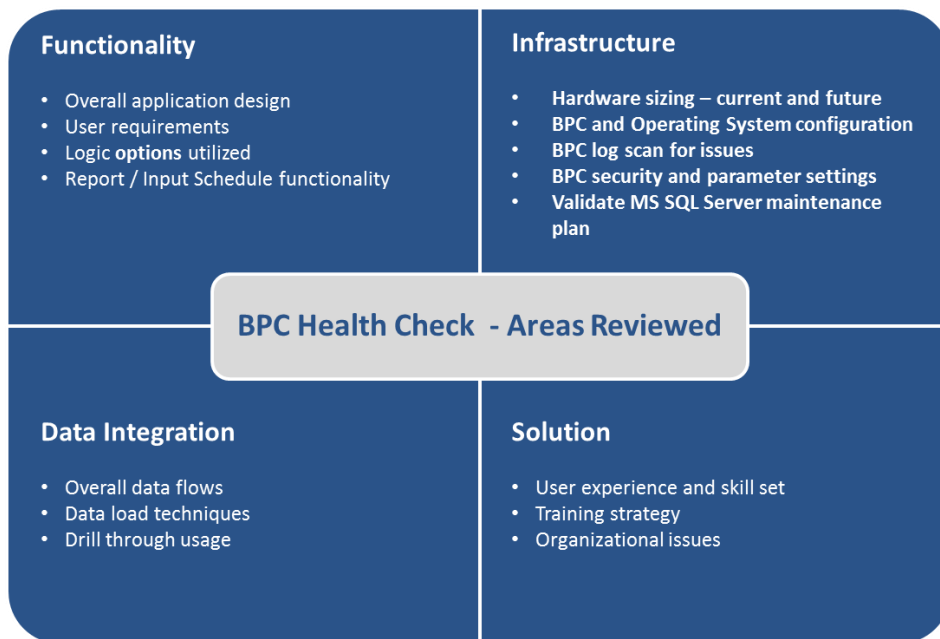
Functionality

- Overall application design
- User requirements
- Logic options utilized
- Report / Input Schedule functionality

Infrastructure

- Hardware sizing – current and future
- BPC and Operating System configuration
- BPC log scan for issues
- BPC security and parameter settings
- Validate MS SQL Server maintenance plan

BPC Health Check - Areas Reviewed

Data Integration

- Overall data flows
- Data load techniques
- Drill through usage

Solution

- User experience and skill set
- Training strategy
- Organizational issues